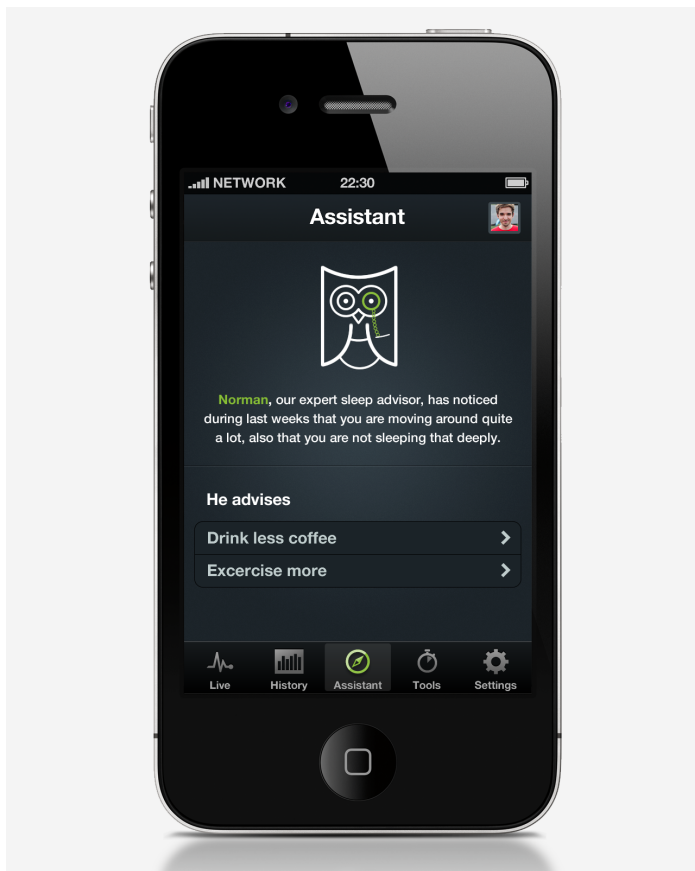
NETWORK 22:30

Assistant

Norman, our expert sleep advisor, has noticed during last weeks that you are moving around quite a lot, also that you are not sleeping that deeply.

He advises

Drink less coffee

Excercise more

Live History Assistant Tools Settings